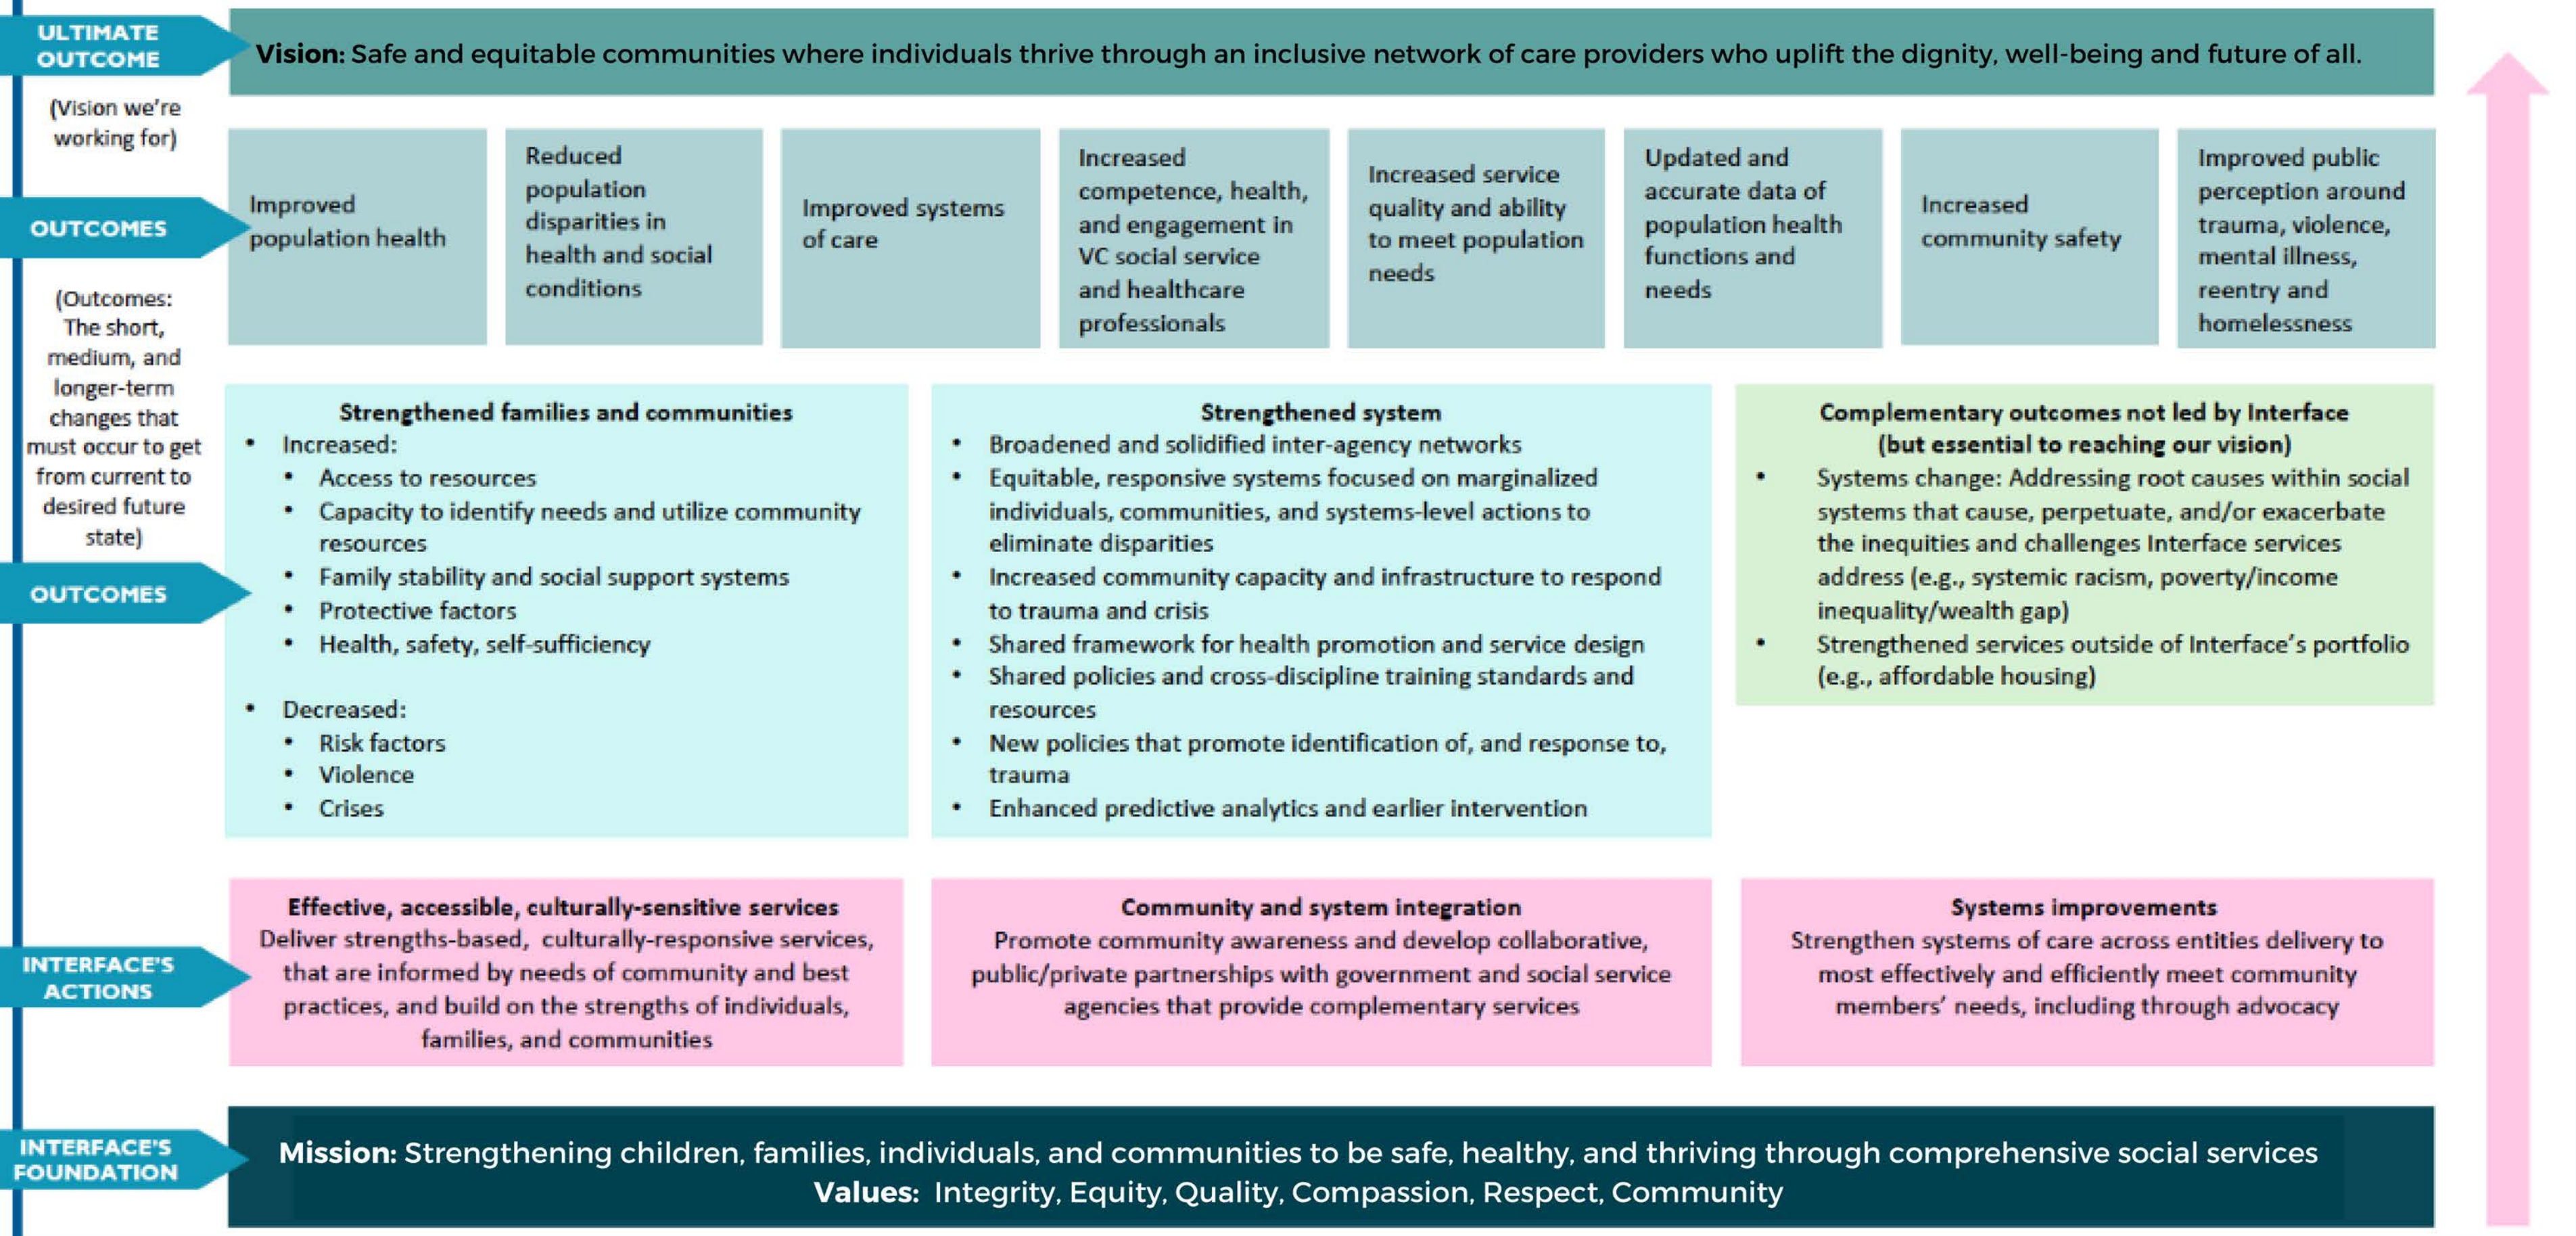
ULTIMATE OUTCOME

(Vision we're working for)

Vision: Safe and equitable communities where individuals thrive through an inclusive network of care providers who uplift the dignity, well-being and future of all.

OUTCOMES

(Outcomes: The short, medium, and longer-term changes that must occur to get from current to desired future state)

Improved population health

Reduced population disparities in health and social conditions

Improved systems of care

Increased competence, health, and engagement in VC social service and healthcare professionals

Increased service quality and ability to meet population needs

Updated and accurate data of population health functions and needs

Increased community safety

Improved public perception around trauma, violence, mental illness, reentry and homelessness

OUTCOMES

Strengthened families and communities
- Increased:
  - Access to resources
  - Capacity to identify needs and utilize community resources
  - Family stability and social support systems
  - Protective factors
  - Health, safety, self-sufficiency
- Decreased:
  - Risk factors
  - Violence
  - Crises

Strengthened system
- Broadened and solidified inter-agency networks
- Equitable, responsive systems focused on marginalized individuals, communities, and systems-level actions to eliminate disparities
- Increased community capacity and infrastructure to respond to trauma and crisis
- Shared framework for health promotion and service design
- Shared policies and cross-discipline training standards and resources
- New policies that promote identification of, and response to, trauma
- Enhanced predictive analytics and earlier intervention

Complementary outcomes not led by Interface (but essential to reaching our vision)
- Systems change: Addressing root causes within social systems that cause, perpetuate, and/or exacerbate the inequities and challenges Interface services address (e.g., systemic racism, poverty/income inequality/wealth gap)
- Strengthened services outside of Interface's portfolio (e.g., affordable housing)

INTERFACE'S ACTIONS

Effective, accessible, culturally-sensitive services
Deliver strengths-based, culturally-responsive services, that are informed by needs of community and best practices, and build on the strengths of individuals, families, and communities

Community and system integration
Promote community awareness and develop collaborative, public/private partnerships with government and social service agencies that provide complementary services

Systems improvements
Strengthen systems of care across entities delivery to most effectively and efficiently meet community members' needs, including through advocacy

INTERFACE'S FOUNDATION

Mission: Strengthening children, families, individuals, and communities to be safe, healthy, and thriving through comprehensive social services
Values: Integrity, Equity, Quality, Compassion, Respect, Community